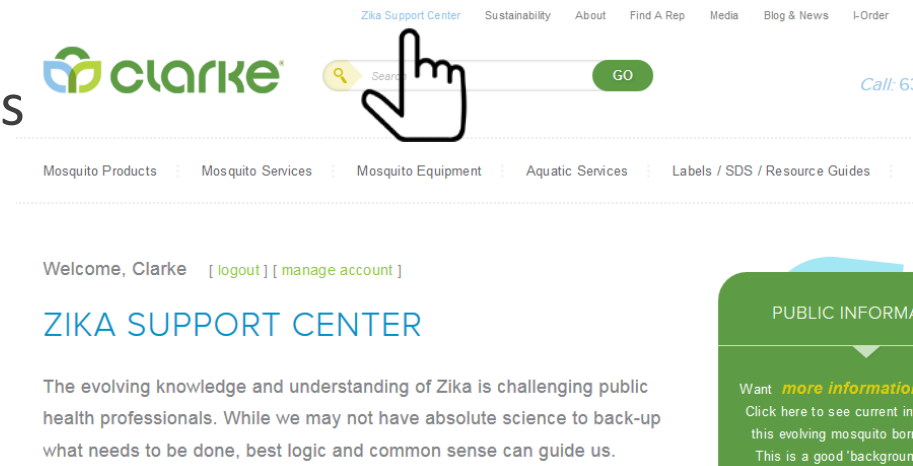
Zika Support Center Sustainability About Find A Rep Media Blog & News I-Order

clarke®

Search GO

Call: 63

s

Mosquito Products Mosquito Services Mosquito Equipment Aquatic Services Labels / SDS / Resource Guides

Welcome, Clarke [ logout ] [ manage account ]

ZIKA SUPPORT CENTER

The evolving knowledge and understanding of Zika is challenging public health professionals. While we may not have absolute science to back-up what needs to be done, best logic and common sense can guide us.

PUBLIC INFORMA

Want more informatio
Click here to see current in
this evolving mosquito bor
This is a good 'backgroun